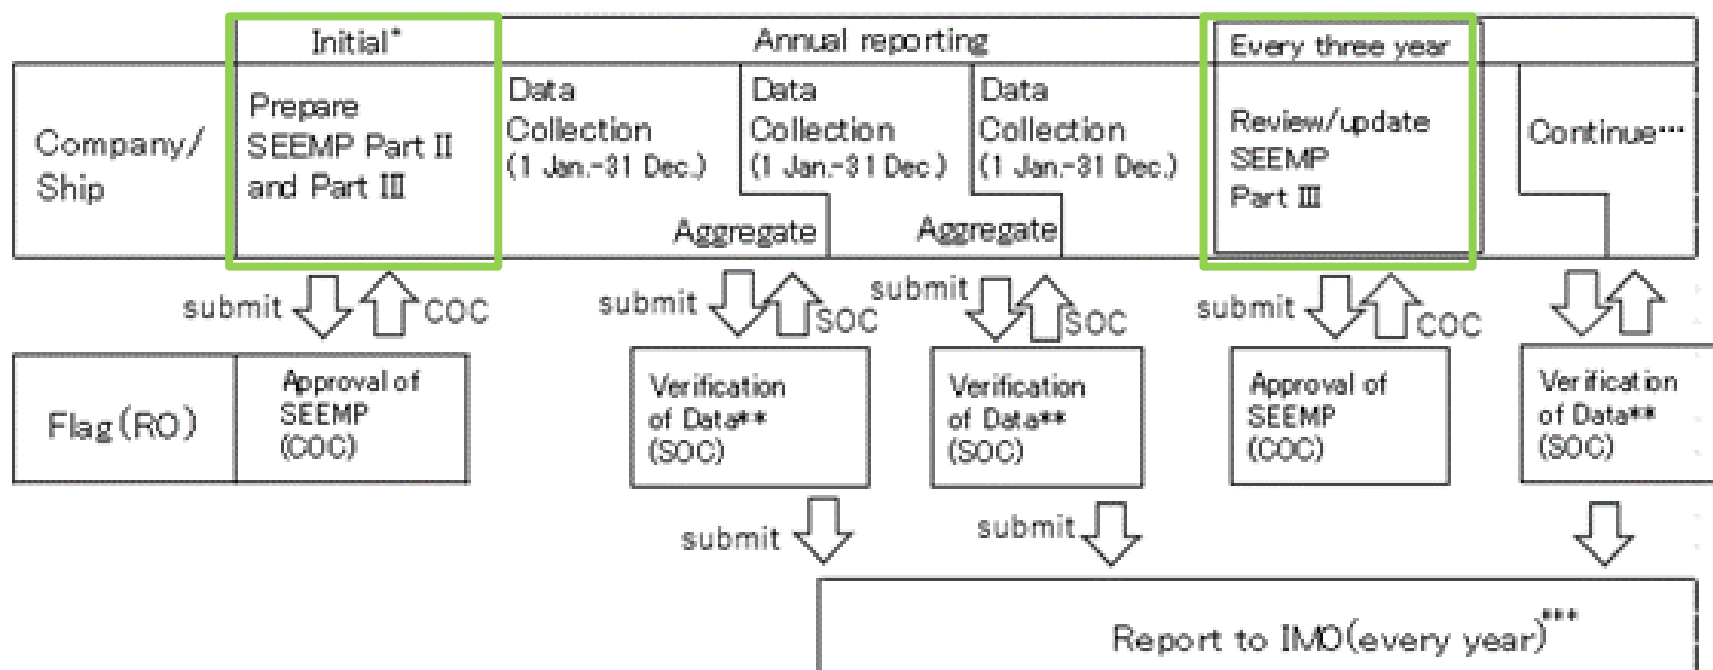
Initial*

Annual reporting

Every three year

Company/ Ship

Prepare SEEMP Part II and Part III

Data Collection (1 Jan.-31 Dec.)

Aggregate

Data Collection (1 Jan.-31 Dec.)

Aggregate

Data Collection (1 Jan.-31 Dec.)

Review/update SEEMP Part III

Continue…

submit

COC

submit

SOC

submit

SOC

submit

COC

Flag (RO)

Approval of SEEMP (COC)

Verification of Data** (SOC)

Verification of Data** (SOC)

Approval of SEEMP (COC)

Verification of Data** (SOC)

submit

submit

Report to IMO (every year)***